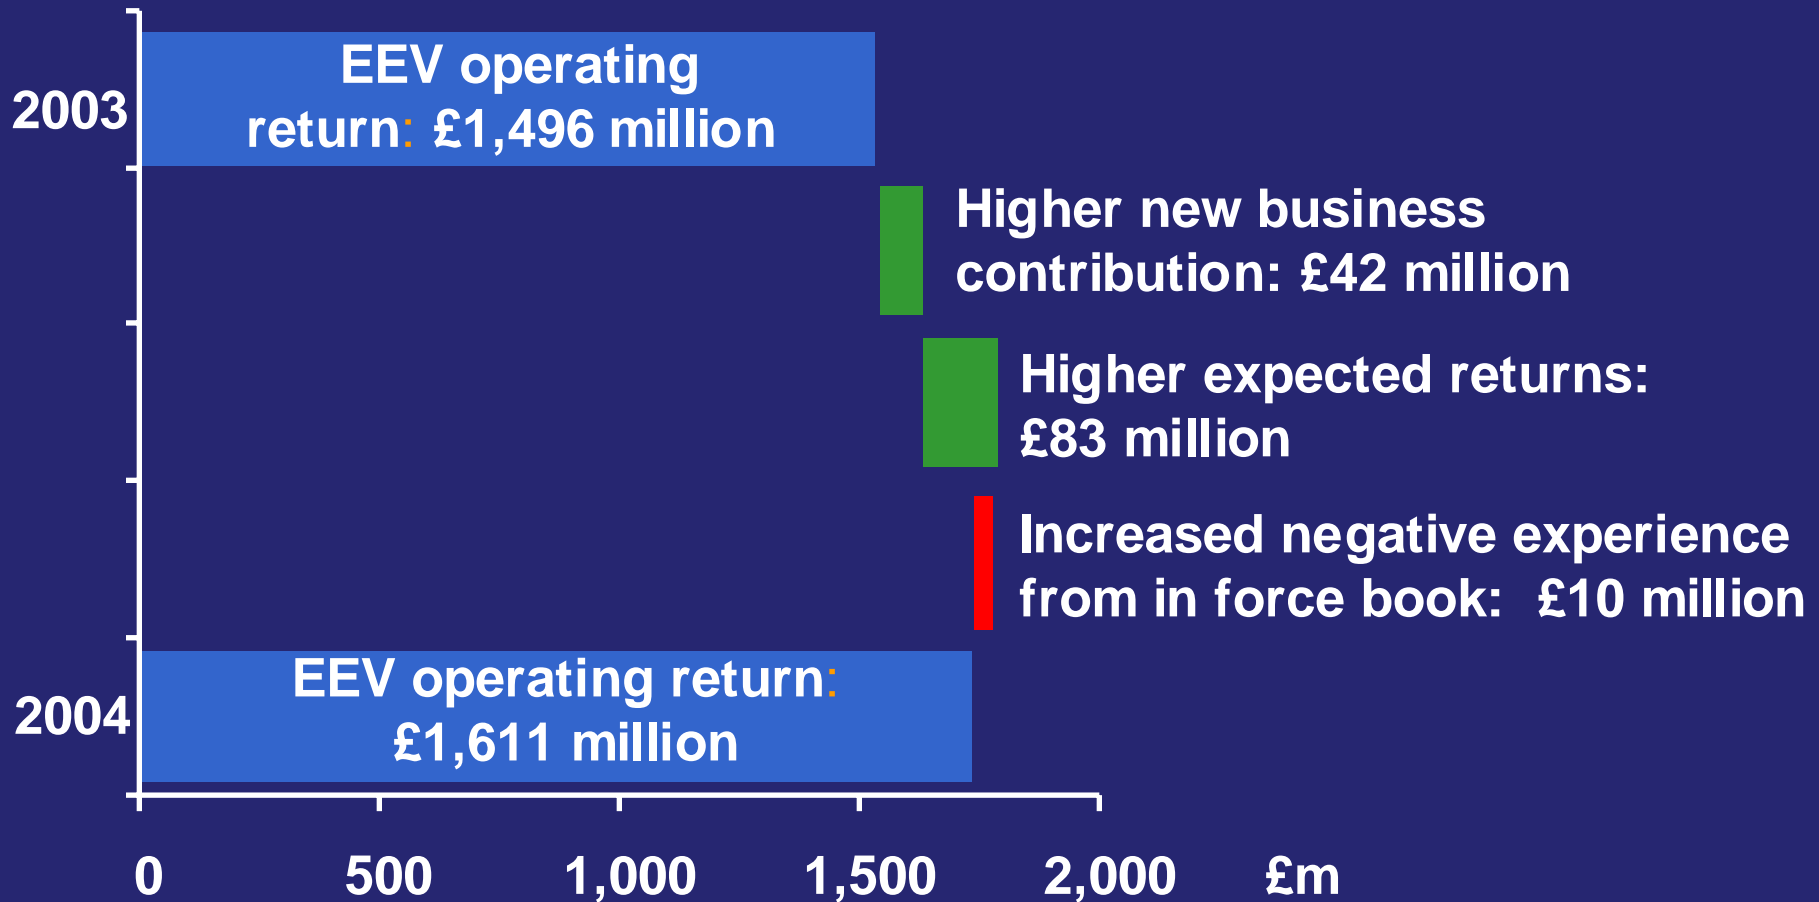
2003

EEV operating return: £1,496 million

Higher new business contribution: £42 million

Higher expected returns: £83 million

Increased negative experience from in force book: £10 million

2004

EEV operating return: £1,611 million

0
500
1,000
1,500
2,000
£m